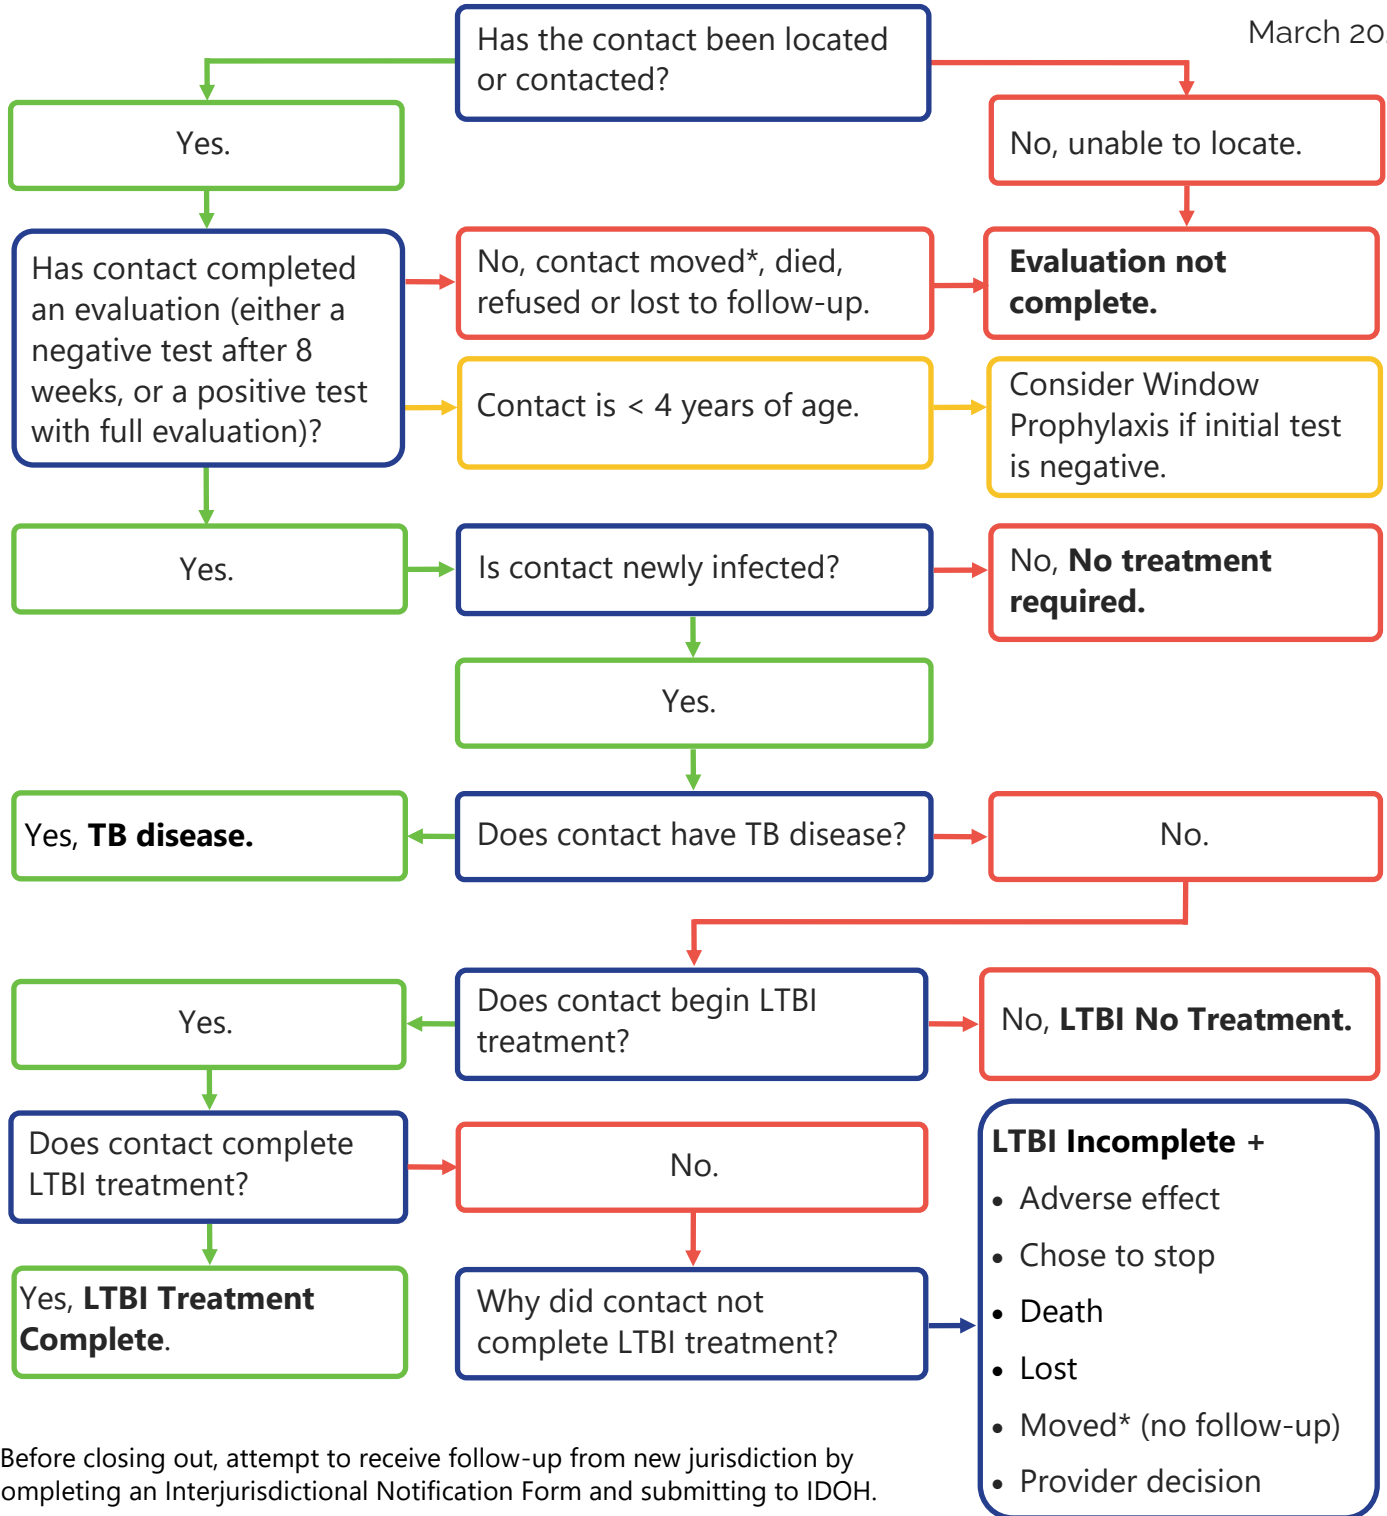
March 20

Has the contact been located or contacted?

Yes.

No, unable to locate.

Has contact completed an evaluation (either a negative test after 8 weeks, or a positive test with full evaluation)?

No, contact moved*, died, refused or lost to follow-up.

Evaluation not complete.

Contact is < 4 years of age.

Consider Window Prophylaxis if initial test is negative.

Yes.

Is contact newly infected?

No, No treatment required.

Yes.

Yes, TB disease.

Does contact have TB disease?

No.

Yes.

Does contact begin LTBI treatment?

No, LTBI No Treatment.

Does contact complete LTBI treatment?

No.

LTBI Incomplete +
- Adverse effect
- Chose to stop
- Death
- Lost
- Moved* (no follow-up)
- Provider decision

Yes, LTBI Treatment Complete.

Why did contact not complete LTBI treatment?

Before closing out, attempt to receive follow-up from new jurisdiction by ompleting an Interjurisdictional Notification Form and submitting to IDOH.